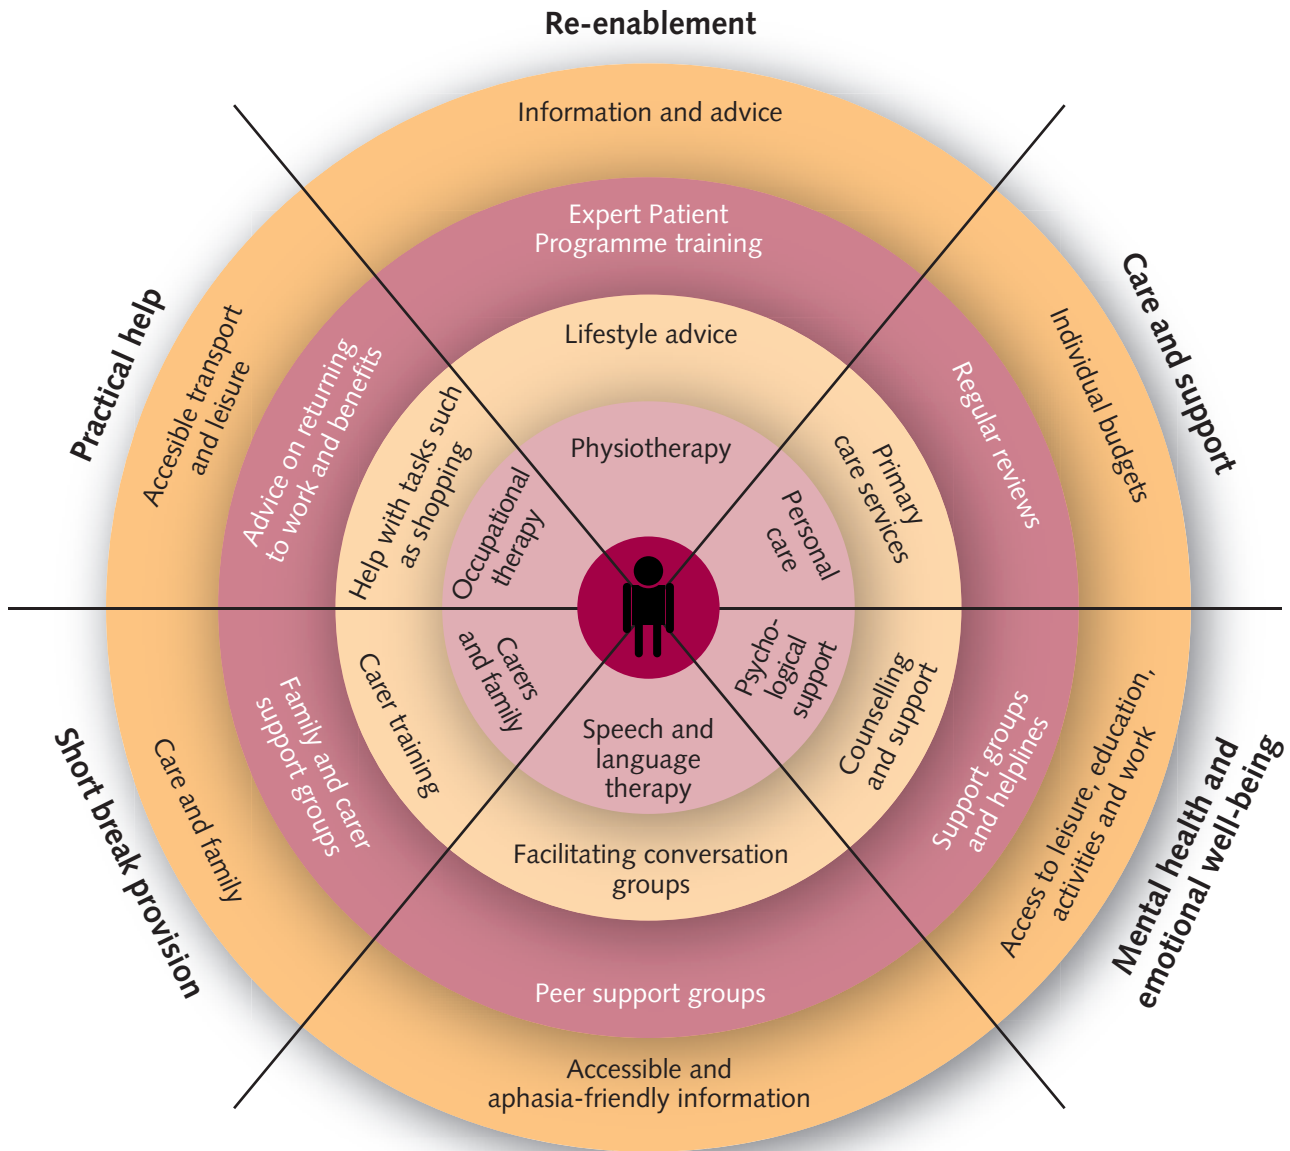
Re-enablement

Information and advice

Expert Patient Programme training

Lifestyle advice

Physiotherapy

Care and support

Individual budgets

Regular reviews

Primary care services

Personal care

Practical help

Accesible transport and leisure

Advice on returning to work and benefits

Help with tasks such as shopping

Occupational therapy

Carers and family

Psycho-logical support

Speech and language therapy

Short break provision

Care and family

Family and carer support groups

Carer training

Counselling and support

Support groups and helplines

Access to leisure, education, activities and work

Mental health and emotional well-being

Facilitating conversation groups

Peer support groups

Accessible and aphasia-friendly information